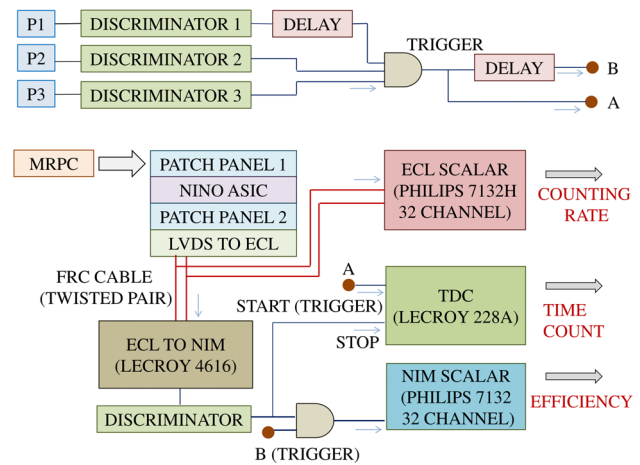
P1
DISCRIMINATOR 1
DELAY
P2
DISCRIMINATOR 2
TRIGGER
P3
DISCRIMINATOR 3
DELAY
B
A

MRPC
PATCH PANEL 1
NINO ASIC
PATCH PANEL 2
LVDS TO ECL
ECL SCALAR (PHILIPS 7132H 32 CHANNEL)
COUNTING RATE
FRC CABLE (TWISTED PAIR)
A
START (TRIGGER)
TDC (LECROY 228A)
TIME COUNT
STOP
ECL TO NIM (LECROY 4616)
NIM SCALAR (PHILIPS 7132 32 CHANNEL)
EFFICIENCY
DISCRIMINATOR
B (TRIGGER)